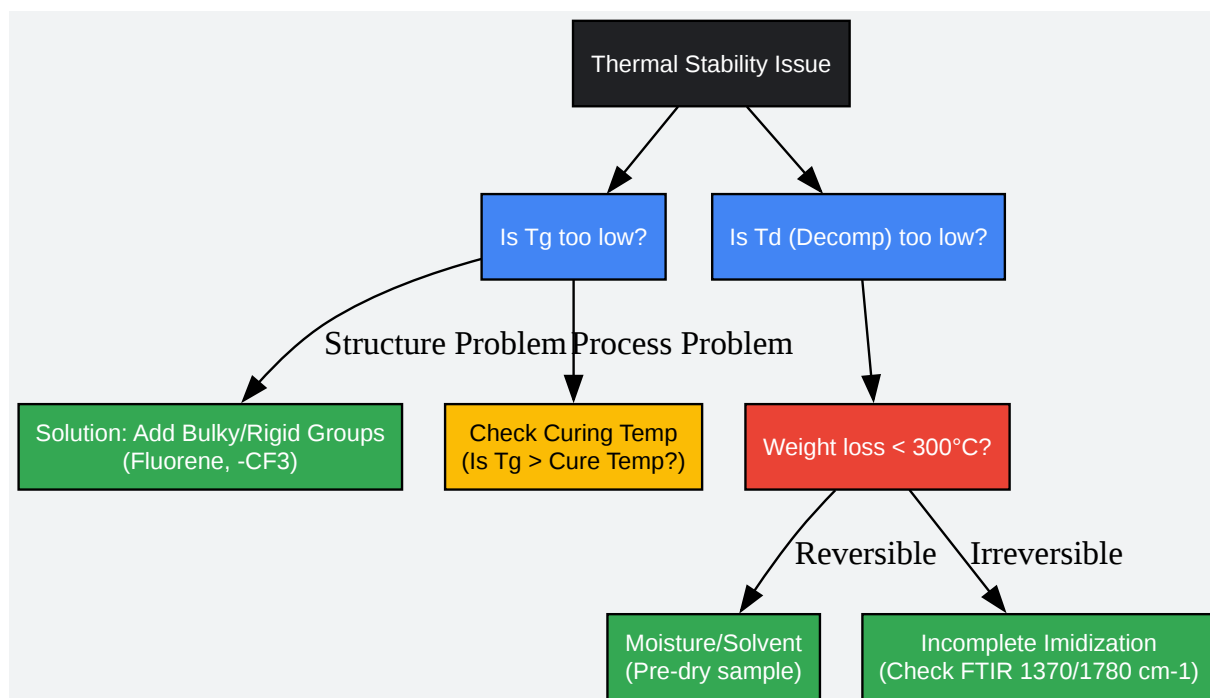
Thermal Stability Issue

Is Tg too low?

Is Td (Decomp) too low?

Structure Problem

Process Problem

Solution: Add Bulky/Rigid Groups (Fluorene, -CF3)

Check Curing Temp (Is Tg > Cure Temp?)

Weight loss < 300°C?

Reversible

Irreversible

Moisture/Solvent (Pre-dry sample)

Incomplete Imidization (Check FTIR 1370/1780 cm-1)